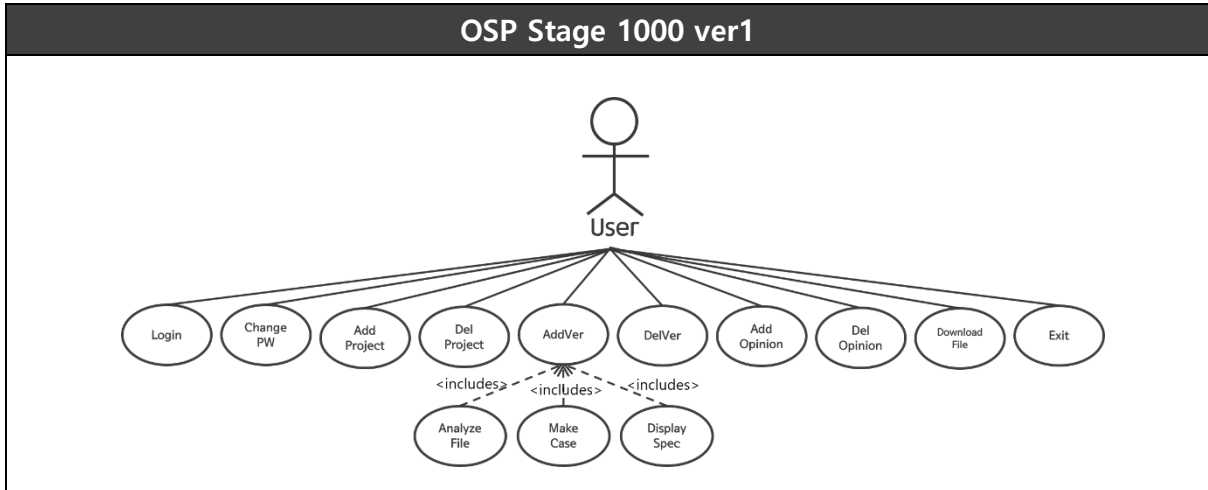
OSP Stage 1000 ver1

User

Login

Change PW

Add Project

Del Project

AddVer

DelVer

Add Opinion

Del Opinion

Download File

Exit

<includes>

<includes>

<includes>

Analyze File

Make Case

Display Spec